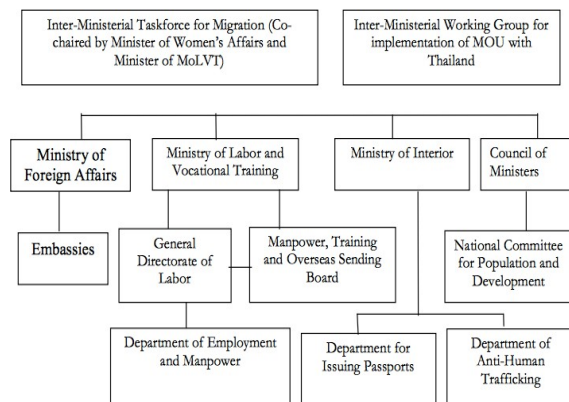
Inter-Ministerial Taskforce for Migration (Co-chaired by Minister of Women's Affairs and Minister of MoLVT)

Inter-Ministerial Working Group for implementation of MOU with Thailand

Ministry of Foreign Affairs

Ministry of Labor and Vocational Training

Ministry of Interior

Council of Ministers

Embassies

General Directorate of Labor

Manpower, Training and Overseas Sending Board

National Committee for Population and Development

Department of Employment and Manpower

Department for Issuing Passports

Department of Anti-Human Trafficking